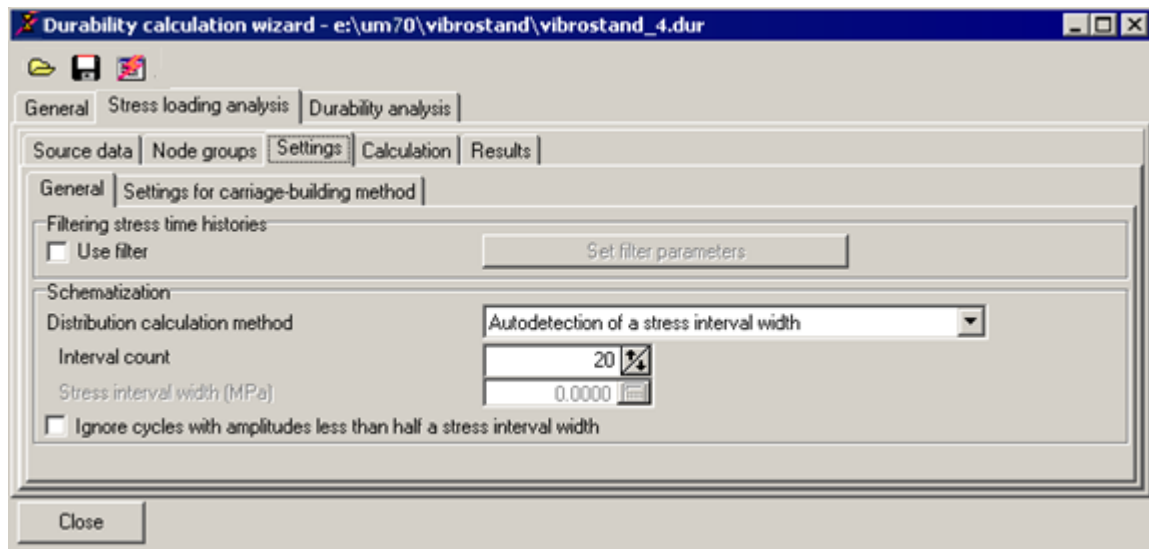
Durability calculation wizard - e:\um70\vibrostand\vibrostand_4.dur

General | Stress loading analysis | Durability analysis

Source data | Node groups | Settings | Calculation | Results

General | Settings for carriage-building method

Filtering stress time histories
Use filter
Set filter parameters

Schematization
Distribution calculation method
Autodetection of a stress interval width
Interval count
20
Stress interval width (MPa)
0.0000
Ignore cycles with amplitudes less than half a stress interval width

Close